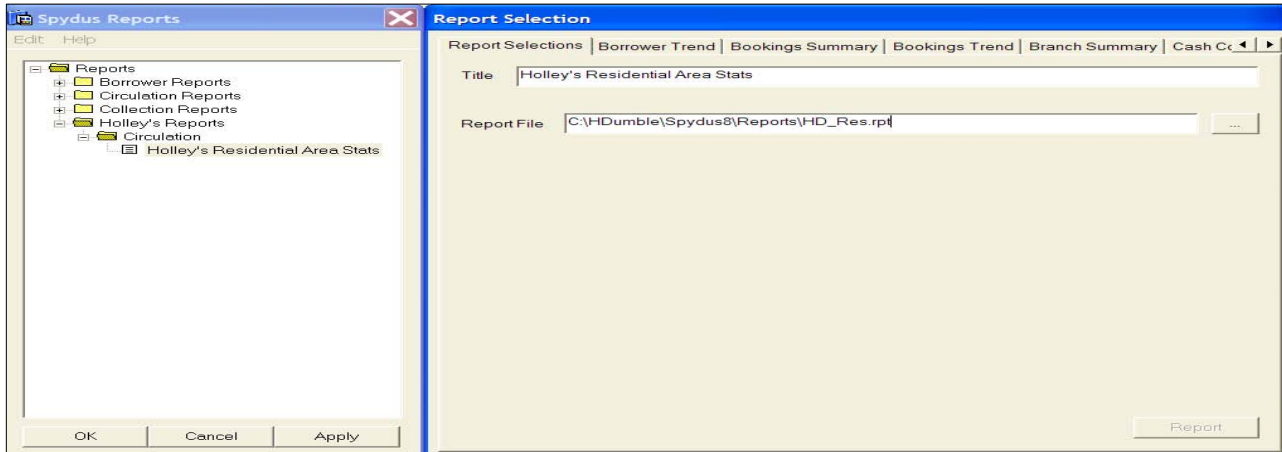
Spydus Reports

Edit Help

Reports
Borrower Reports
Circulation Reports
Collection Reports
Holley's Reports
Circulation
Holley's Residential Area Stats

OK Cancel Apply

Report Selection

Report Selections | Borrower Trend | Bookings Summary | Bookings Trend | Branch Summary | Cash C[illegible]

Title Holley's Residential Area Stats

Report File C:\HDumble\Spydus8\Reports\HD_Res.rpt ...

Report